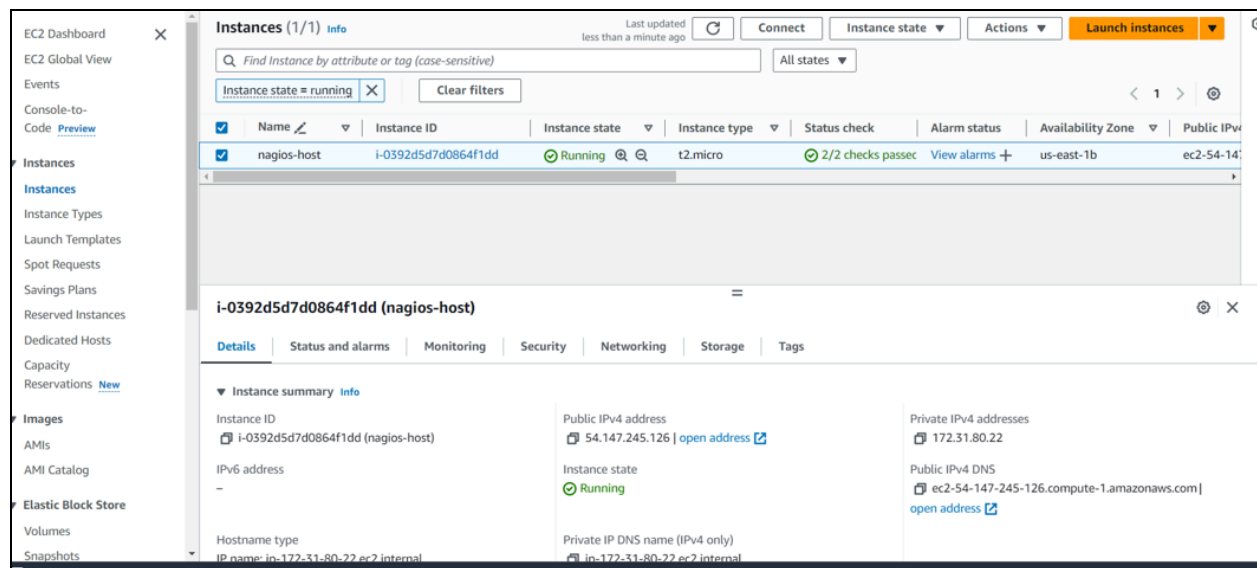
EC2 Dashboard
EC2 Global View
Events
Console-to-Code Preview
Instances
Instances
Instance Types
Launch Templates
Spot Requests
Savings Plans
Reserved Instances
Dedicated Hosts
Capacity Reservations New
Images
AMIs
AMI Catalog
Elastic Block Store
Volumes
Snapshots

Instances (1/1) Info
Last updated less than a minute ago
Connect
Instance state
Actions
Launch instances

Find Instance by attribute or tag (case-sensitive)
All states
Instance state = running
Clear filters
1

| Name | Instance ID | Instance state | Instance type | Status check | Alarm status | Availability Zone | Public IPv4 |
|---|---|---|---|---|---|---|---|
| nagios-host | i-0392d5d7d0864f1dd | Running | t2.micro | 2/2 checks passec | View alarms + | us-east-1b | ec2-54-14 |

i-0392d5d7d0864f1dd (nagios-host)

Details | Status and alarms | Monitoring | Security | Networking | Storage | Tags

Instance summary Info

Instance ID
i-0392d5d7d0864f1dd (nagios-host)

Public IPv4 address
54.147.245.126 | open address

Private IPv4 addresses
172.31.80.22

IPv6 address
–

Instance state
Running

Public IPv4 DNS
ec2-54-147-245-126.compute-1.amazonaws.com | open address

Hostname type
IP name: ip-172-31-80-22.ec2.internal

Private IP DNS name (IPv4 only)
ip-172-31-80-22.ec2.internal